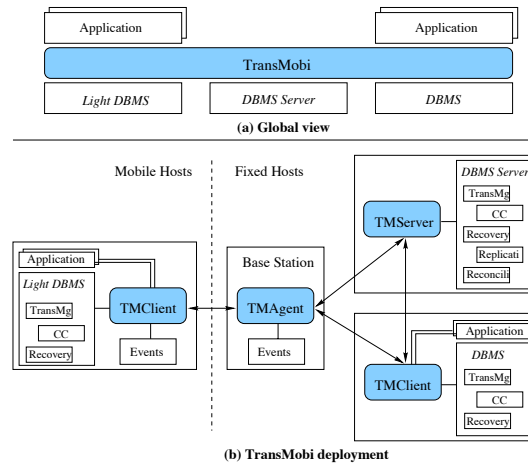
Application

Application

TransMobi

Light DBMS

DBMS Server

DBMS

(a) Global view

Mobile Hosts

Fixed Hosts

DBMS Server

TransMg

CC

Recovery

Replicati

Reconcili

TMServer

Application

Light DBMS

TransMg

CC

Recovery

TMClient

Events

Base Station

TMAgent

Events

Application

DBMS

TMClient

TransMg

CC

Recovery

(b) TransMobi deployment